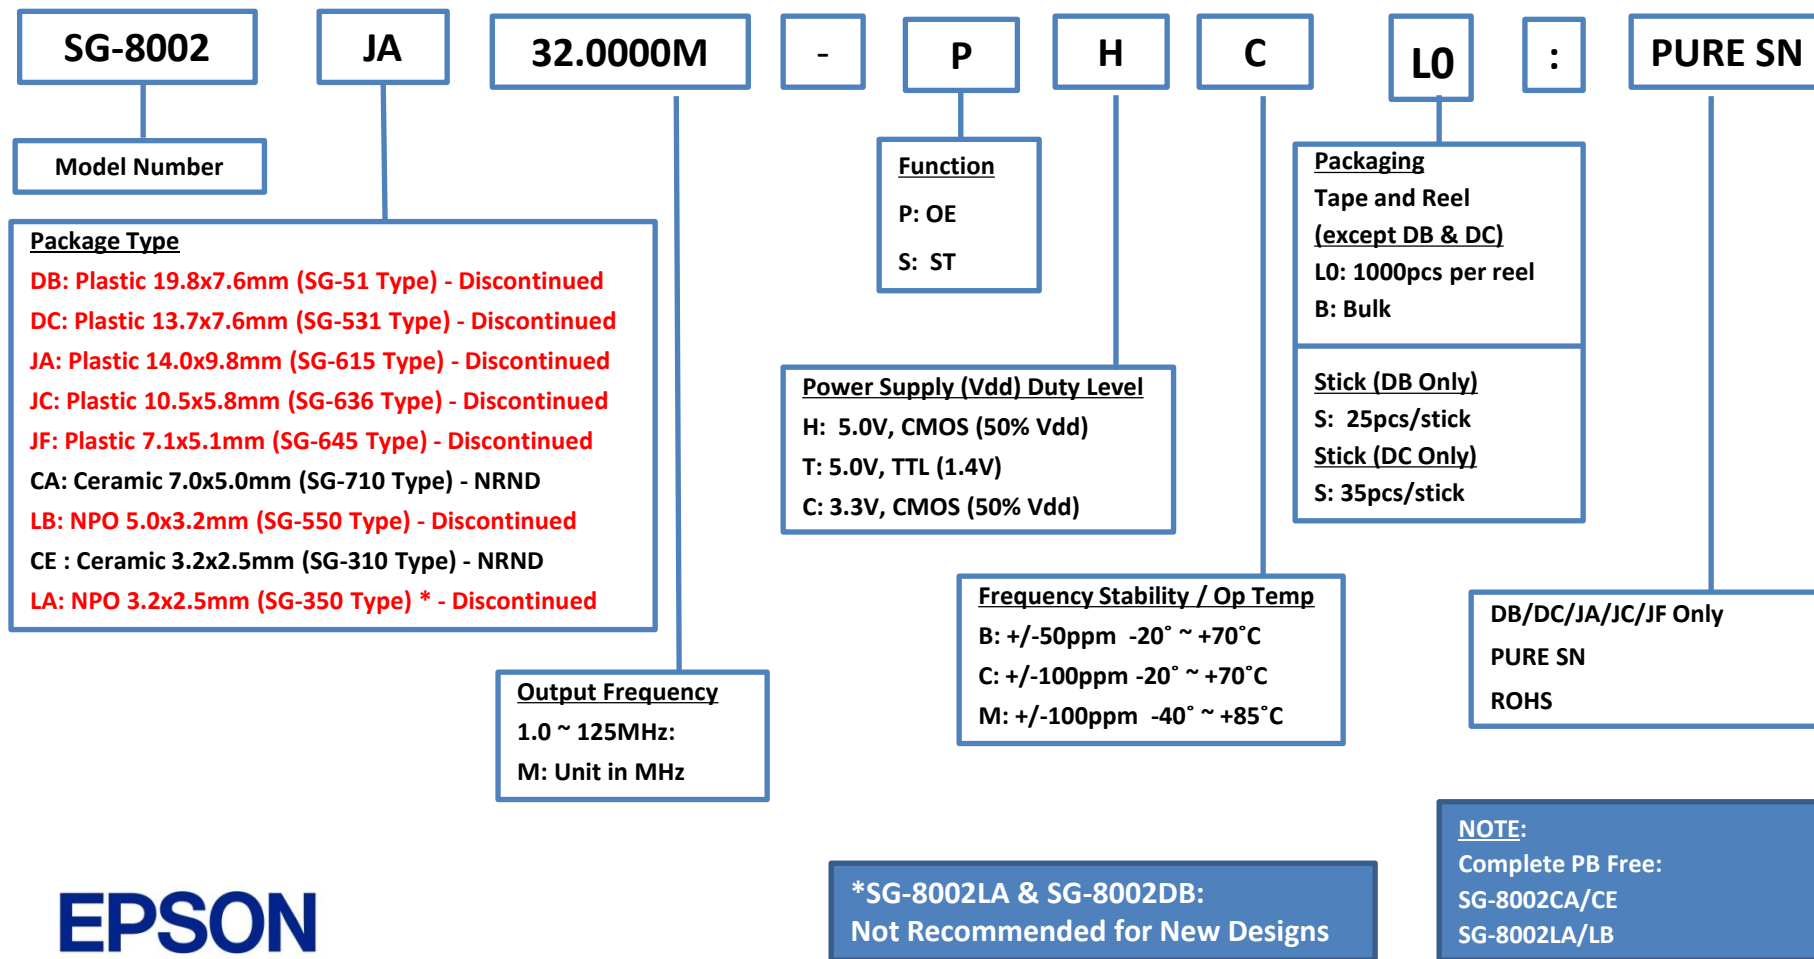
SG-8002

JA

32.0000M

-

P

H

C

L0

:

PURE SN

Model Number

Package Type
DB: Plastic 19.8x7.6mm (SG-51 Type) - Discontinued
DC: Plastic 13.7x7.6mm (SG-531 Type) - Discontinued
JA: Plastic 14.0x9.8mm (SG-615 Type) - Discontinued
JC: Plastic 10.5x5.8mm (SG-636 Type) - Discontinued
JF: Plastic 7.1x5.1mm (SG-645 Type) - Discontinued
CA: Ceramic 7.0x5.0mm (SG-710 Type) - NRND
LB: NPO 5.0x3.2mm (SG-550 Type) - Discontinued
CE : Ceramic 3.2x2.5mm (SG-310 Type) - NRND
LA: NPO 3.2x2.5mm (SG-350 Type) * - Discontinued

Function
P: OE
S: ST

Power Supply (Vdd) Duty Level
H: 5.0V, CMOS (50% Vdd)
T: 5.0V, TTL (1.4V)
C: 3.3V, CMOS (50% Vdd)

Packaging
Tape and Reel
(except DB & DC)
L0: 1000pcs per reel
B: Bulk

Stick (DB Only)
S: 25pcs/stick
Stick (DC Only)
S: 35pcs/stick

Frequency Stability / Op Temp
B: +/-50ppm -20˚ ~ +70˚C
C: +/-100ppm -20˚ ~ +70˚C
M: +/-100ppm -40˚ ~ +85˚C

DB/DC/JA/JC/JF Only
PURE SN
ROHS

Output Frequency
1.0 ~ 125MHz:
M: Unit in MHz

NOTE:
Complete PB Free:
SG-8002CA/CE
SG-8002LA/LB

*SG-8002LA & SG-8002DB:
Not Recommended for New Designs

EPSON